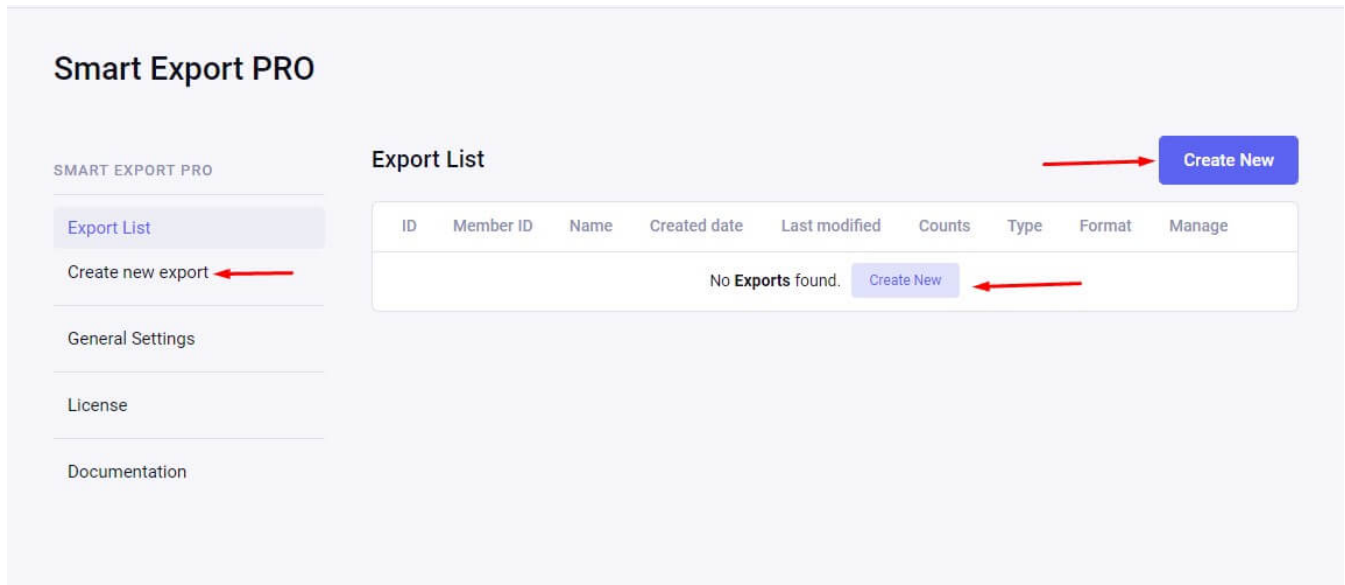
Smart Export PRO

SMART EXPORT PRO

Export List

Create new export

General Settings

License

Documentation

Export List

Create New

| ID | Member ID | Name | Created date | Last modified | Counts | Type | Format | Manage |
|---|---|---|---|---|---|---|---|---|
| No **Exports** found. Create New | | | | | | | | |